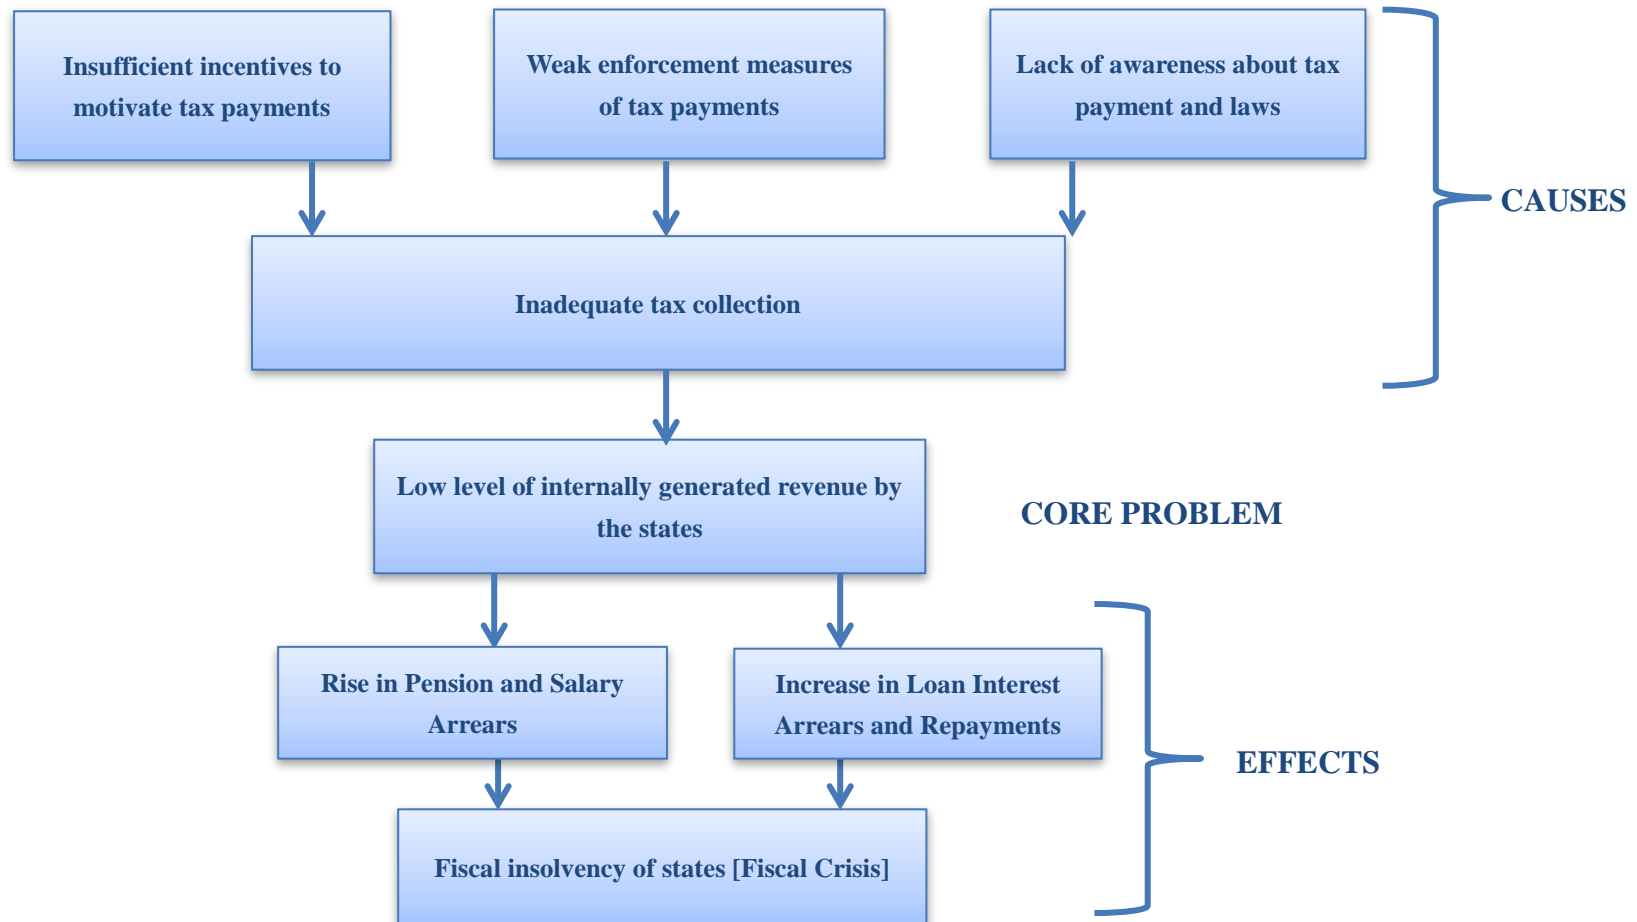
Insufficient incentives to motivate tax payments

Weak enforcement measures of tax payments

Lack of awareness about tax payment and laws

CAUSES

Inadequate tax collection

Low level of internally generated revenue by the states

CORE PROBLEM

Rise in Pension and Salary Arrears

Increase in Loan Interest Arrears and Repayments

EFFECTS

Fiscal insolvency of states [Fiscal Crisis]